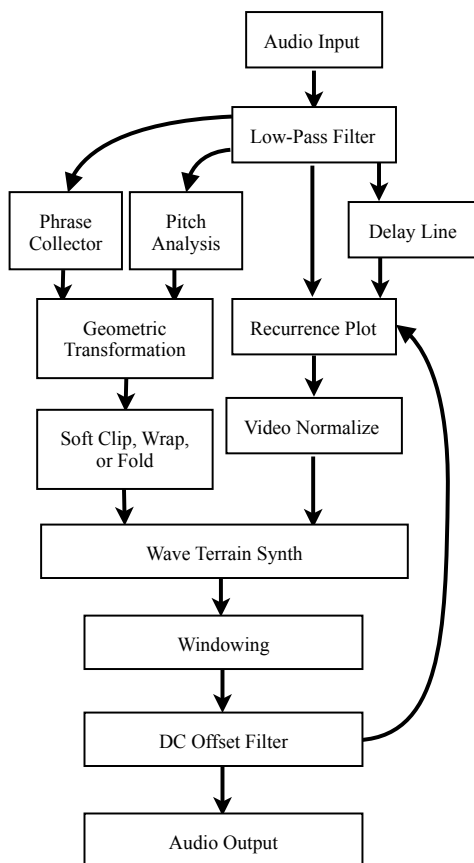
Audio Input

Low-Pass Filter

Phrase Collector

Pitch Analysis

Delay Line

Geometric Transformation

Recurrence Plot

Soft Clip, Wrap, or Fold

Video Normalize

Wave Terrain Synth

Windowing

DC Offset Filter

Audio Output